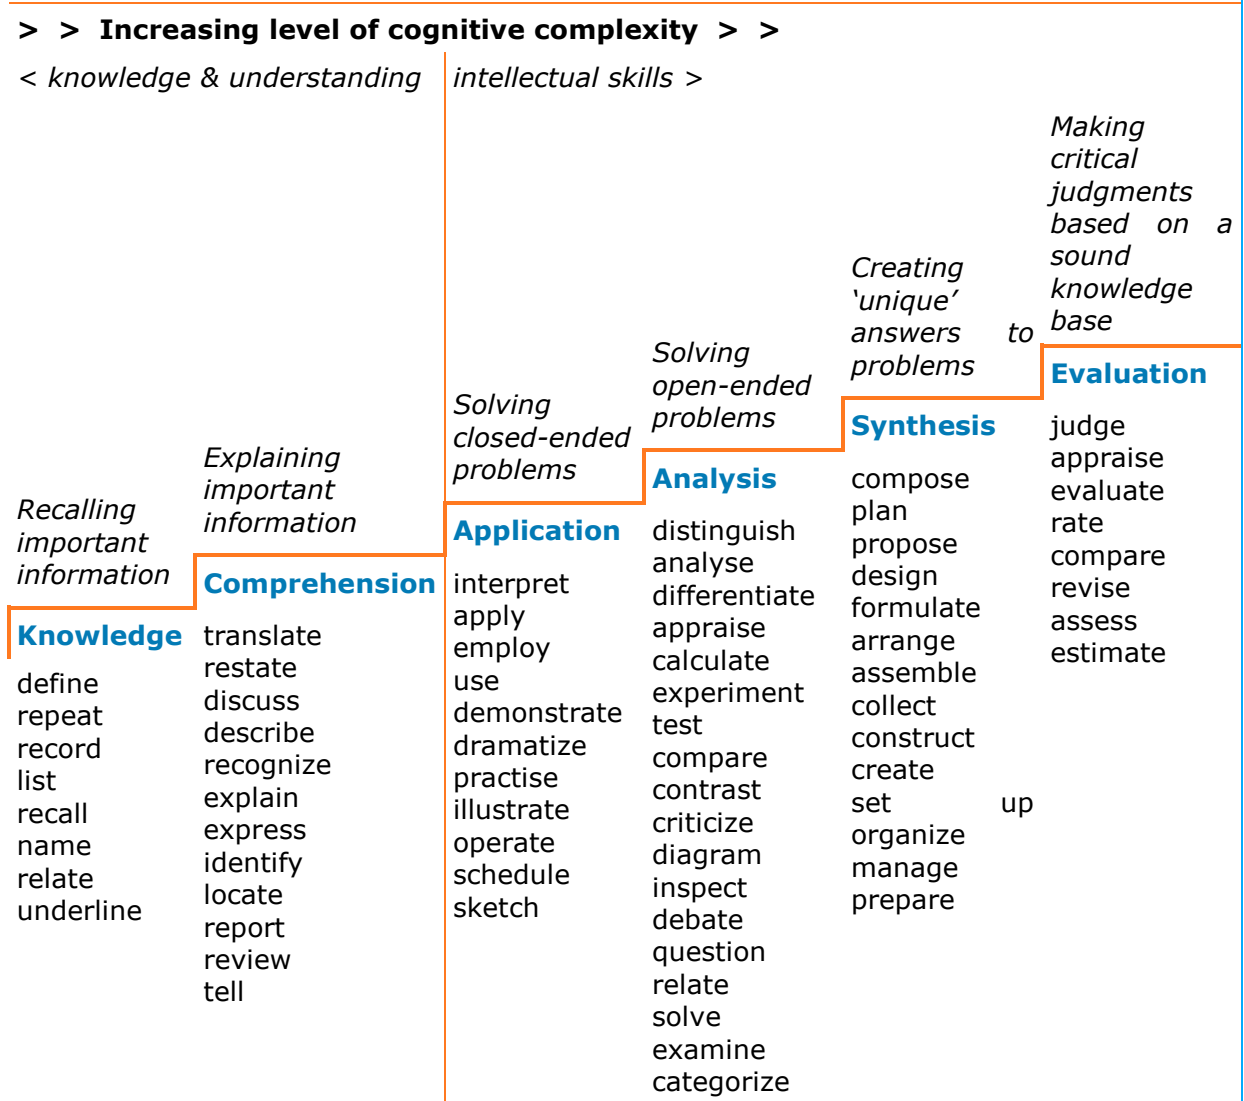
> > Increasing level of cognitive complexity > >

< knowledge & understanding

intellectual skills >

Recalling important information

Knowledge

define
repeat
record
list
recall
name
relate
underline

Explaining important information

Comprehension

translate
restate
discuss
describe
recognize
explain
express
identify
locate
report
review
tell

Solving closed-ended problems

Application

interpret
apply
employ
use
demonstrate
dramatize
practise
illustrate
operate
schedule
sketch

Solving open-ended problems

Analysis

distinguish
analyse
differentiate
appraise
calculate
experiment
test
compare
contrast
criticize
diagram
inspect
debate
question
relate
solve
examine
categorize

Creating 'unique' answers to problems

Synthesis

compose
plan
propose
design
formulate
arrange
assemble
collect
construct
create
set up
organize
manage
prepare

Making critical judgments based on a sound knowledge base

Evaluation

judge
appraise
evaluate
rate
compare
revise
assess
estimate